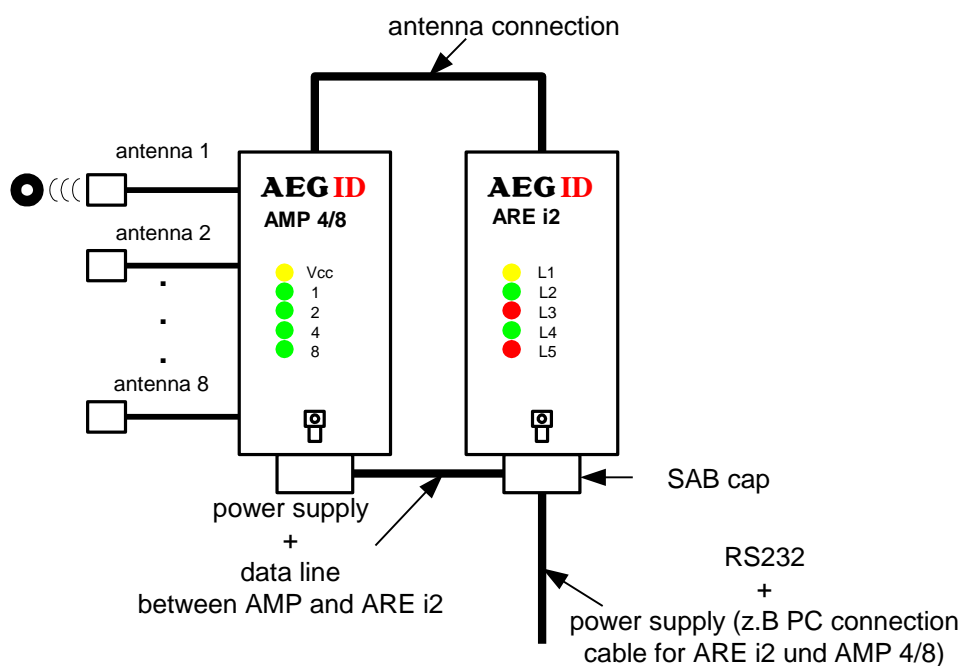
antenna connection

antenna 1

antenna 2

.
.
.

antenna 8

AEG ID
AMP 4/8

Vcc
1
2
4
8

AEG ID
ARE i2

L1
L2
L3
L4
L5

SAB cap

power supply
+
data line
between AMP and ARE i2

RS232
+
power supply (z.B PC connection
cable for ARE i2 und AMP 4/8)